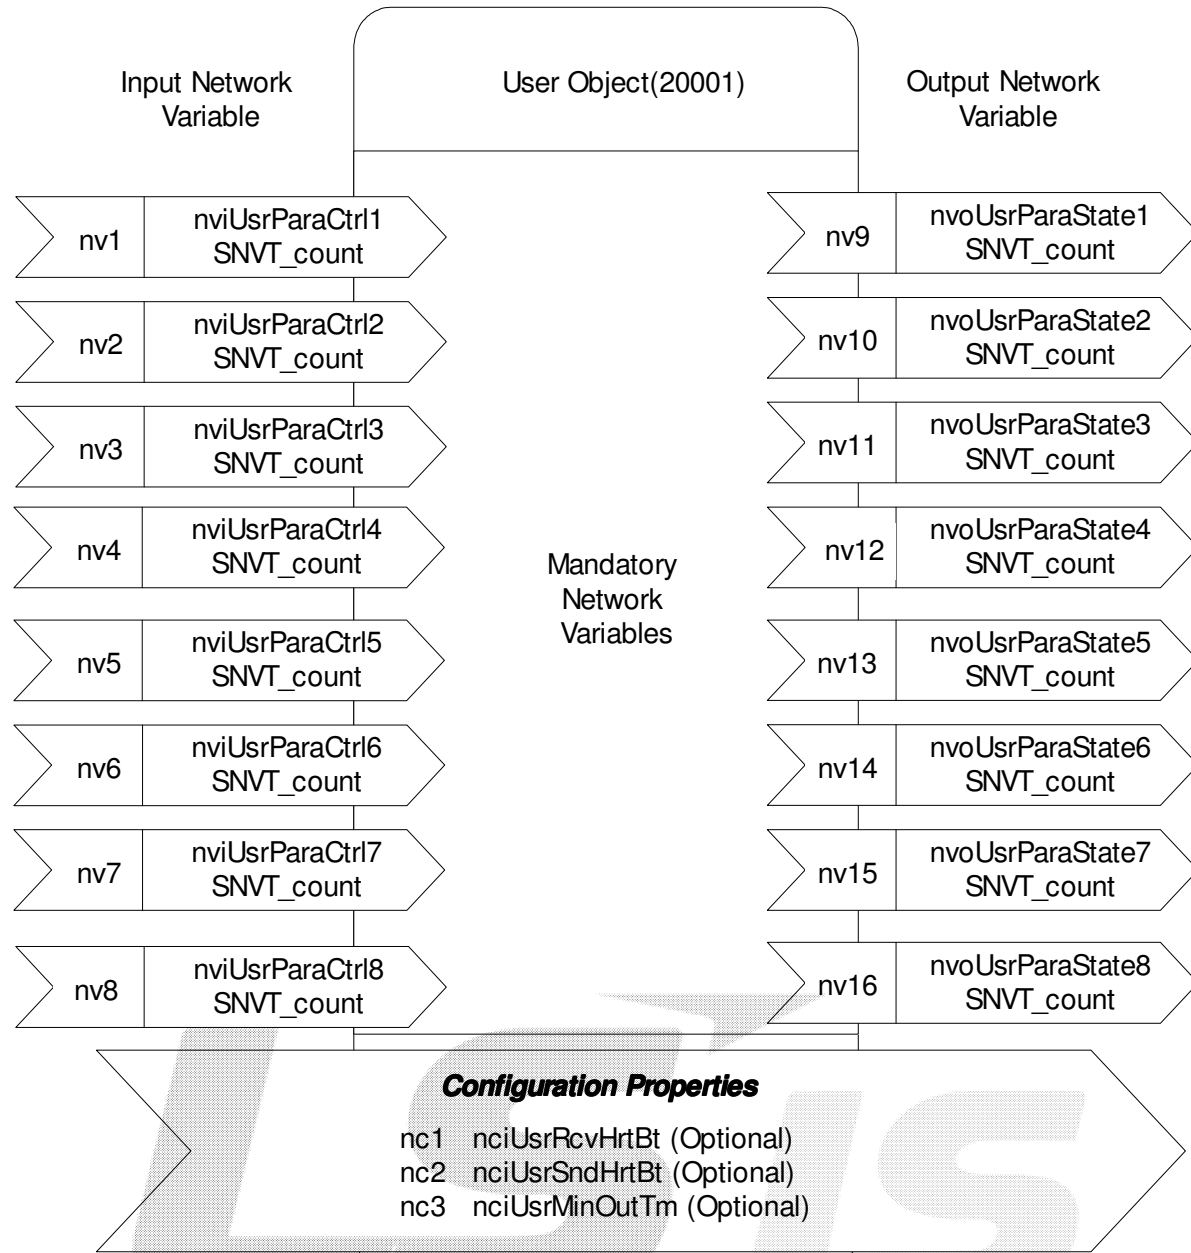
Input Network Variable

User Object(20001)

Output Network Variable

nv1 nviUsrParaCtrl1 SNVT_count

nv2 nviUsrParaCtrl2 SNVT_count

nv3 nviUsrParaCtrl3 SNVT_count

nv4 nviUsrParaCtrl4 SNVT_count

nv5 nviUsrParaCtrl5 SNVT_count

nv6 nviUsrParaCtrl6 SNVT_count

nv7 nviUsrParaCtrl7 SNVT_count

nv8 nviUsrParaCtrl8 SNVT_count

Mandatory Network Variables

nv9 nvoUsrParaState1 SNVT_count

nv10 nvoUsrParaState2 SNVT_count

nv11 nvoUsrParaState3 SNVT_count

nv12 nvoUsrParaState4 SNVT_count

nv13 nvoUsrParaState5 SNVT_count

nv14 nvoUsrParaState6 SNVT_count

nv15 nvoUsrParaState7 SNVT_count

nv16 nvoUsrParaState8 SNVT_count

Configuration Properties

nc1 nciUsrRcvHrtBt (Optional)
nc2 nciUsrSndHrtBt (Optional)
nc3 nciUsrMinOutTm (Optional)

LSis